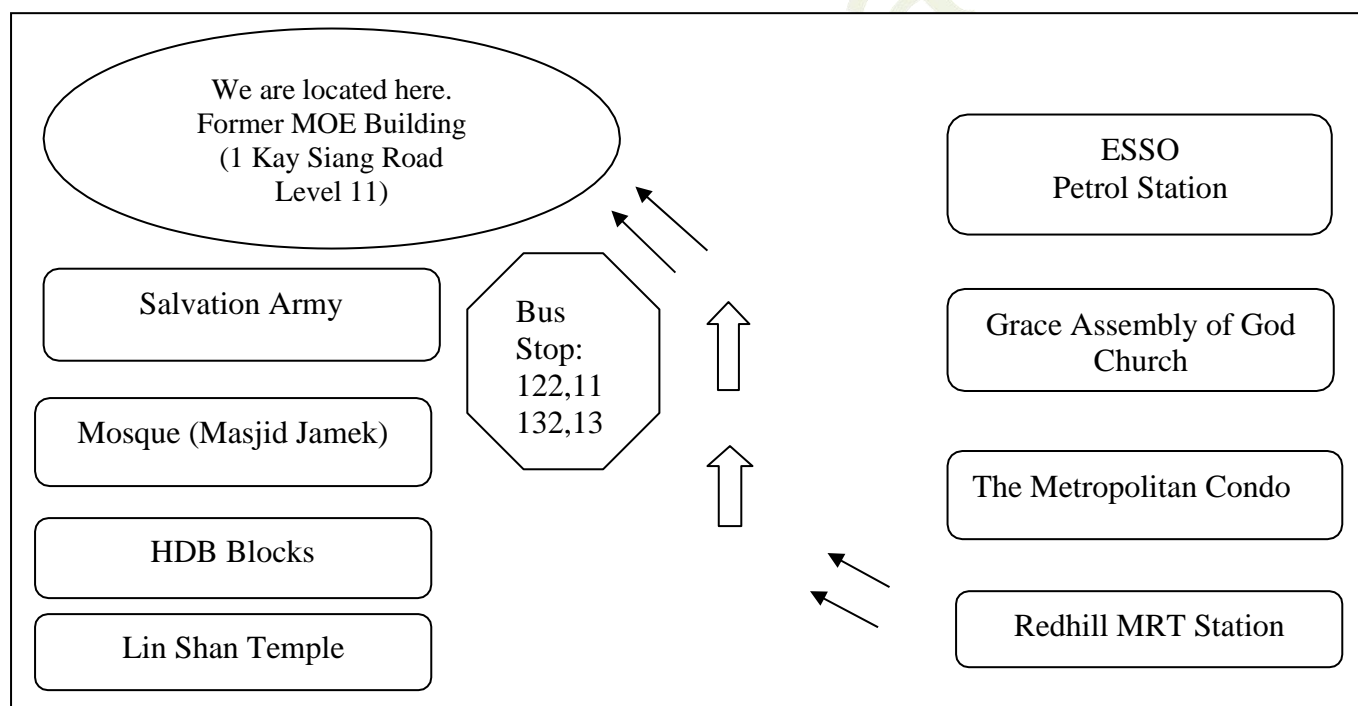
We are located here.
Former MOE Building
(1 Kay Siang Road
Level 11)

ESSO
Petrol Station

Salvation Army

Bus
Stop:
122,11
132,13

Grace Assembly of God
Church

Mosque (Masjid Jamek)

The Metropolitan Condo

HDB Blocks

Lin Shan Temple

Redhill MRT Station